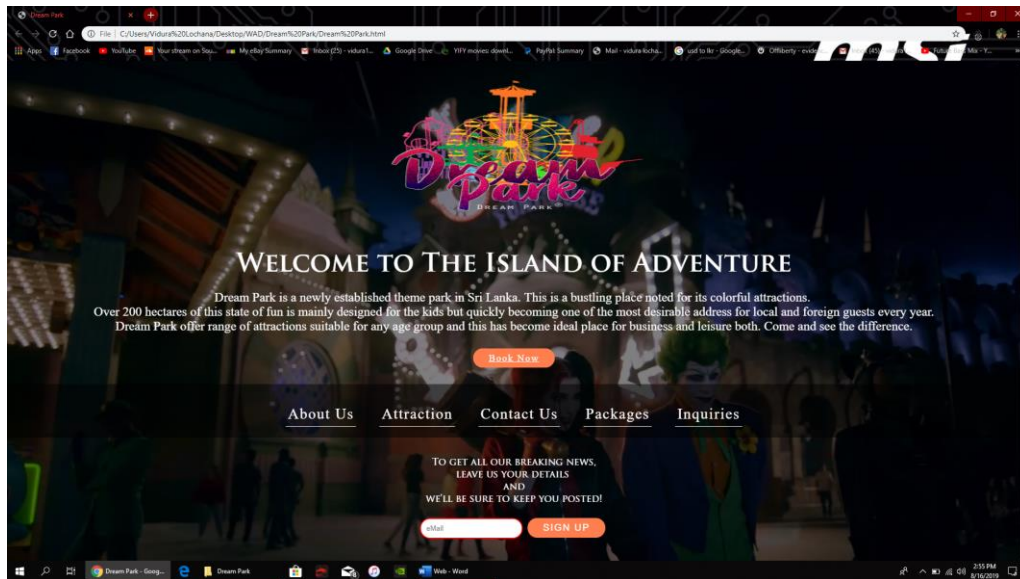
Dream Park

File | C:/Users/Vidura%20Lochana/Desktop/WAD/Dream%20Park/Dream%20Park.html

Apps Facebook YouTube Your stream on Sou... My eBay Summary Inbox (25) - vidura1... Google Drive YIFY movies: downl... PayPal Summary Mail - vidura locha... usd to lkr - Google... Offiberty - evide... Future Bass Mix - Y...

Dream Park
DREAM PARK

WELCOME TO THE ISLAND OF ADVENTURE

Dream Park is a newly established theme park in Sri Lanka. This is a bustling place noted for its colorful attractions. Over 200 hectares of this state of fun is mainly designed for the kids but quickly becoming one of the most desirable address for local and foreign guests every year. Dream Park offer range of attractions suitable for any age group and this has become ideal place for business and leisure both. Come and see the difference.

Book Now

About Us Attraction Contact Us Packages Inquiries

TO GET ALL OUR BREAKING NEWS,
LEAVE US YOUR DETAILS
AND
WE'LL BE SURE TO KEEP YOU POSTED!

eMail SIGN UP

Dream Park - Goog... Dream Park Web - Word 2:55 PM 8/16/2019